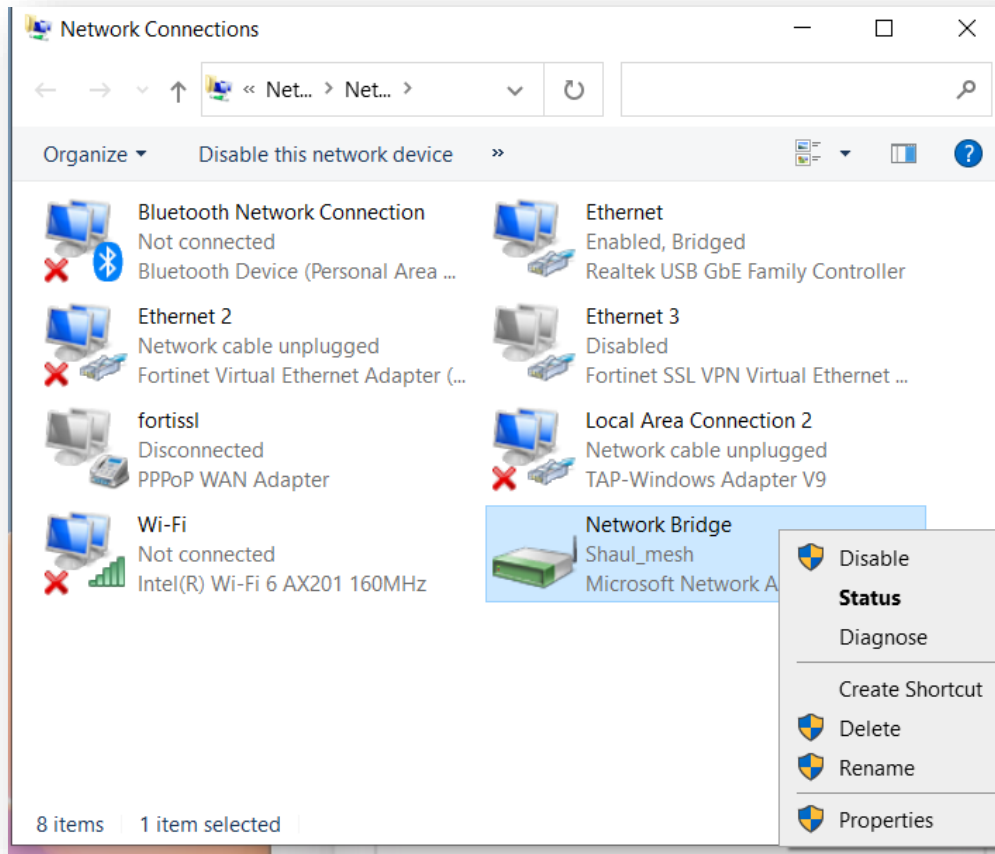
Network Connections

« Net... > Net... >

Organize ▾ Disable this network device »

Bluetooth Network Connection
Not connected
Bluetooth Device (Personal Area ...

Ethernet
Enabled, Bridged
Realtek USB GbE Family Controller

Ethernet 2
Network cable unplugged
Fortinet Virtual Ethernet Adapter (...

Ethernet 3
Disabled
Fortinet SSL VPN Virtual Ethernet ...

fortissl
Disconnected
PPPoP WAN Adapter

Local Area Connection 2
Network cable unplugged
TAP-Windows Adapter V9

Wi-Fi
Not connected
Intel(R) Wi-Fi 6 AX201 160MHz

Network Bridge
Shaul_mesh
Microsoft Network A

Disable
Status
Diagnose
Create Shortcut
Delete
Rename
Properties

8 items 1 item selected